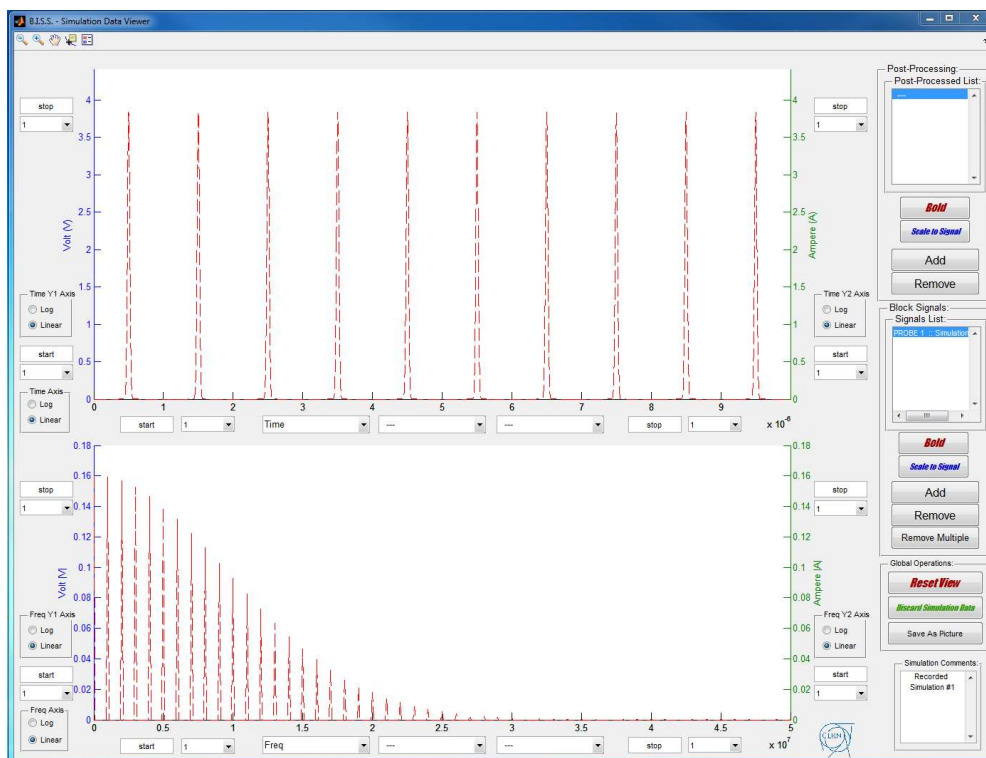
B.I.S.S. - Simulation Data Viewer

stop
1
Volt (V)
4
3.5
3
2.5
2
1.5
1
0.5
0
Ampere (A)
4
3.5
3
2.5
2
1.5
1
0.5
0
stop
1

Time Y1 Axis
Log
Linear
start
1
Time Axis
Log
Linear

Time Y2 Axis
Log
Linear
start
1

0 1 2 3 4 5 6 7 8 9
$\times 10^{-6}$
start
1
Time
---
---
stop
1

stop
1
Volt (V)
0.18
0.16
0.14
0.12
0.1
0.08
0.06
0.04
0.02
0
Ampere (A)
0.18
0.16
0.14
0.12
0.1
0.08
0.06
0.04
0.02
0
stop
1

Freq Y1 Axis
Log
Linear
start
1
Freq Axis
Log
Linear

Freq Y2 Axis
Log
Linear
start
1

0 0.5 1 1.5 2 2.5 3 3.5 4 4.5 5
$\times 10^{7}$
start
1
Freq
---
---
stop
1

CERN

Post-Processing:
Post-Processed List:
----
Bold
Scale to Signal
Add
Remove

Block Signals:
Signals List:
PROBE 1 :: Simulatio
Bold
Scale to Signal
Add
Remove
Remove Multiple

Global Operations:
Reset View
Discard Simulation Data
Save As Picture

Simulation Comments:
Recorded Simulation #1